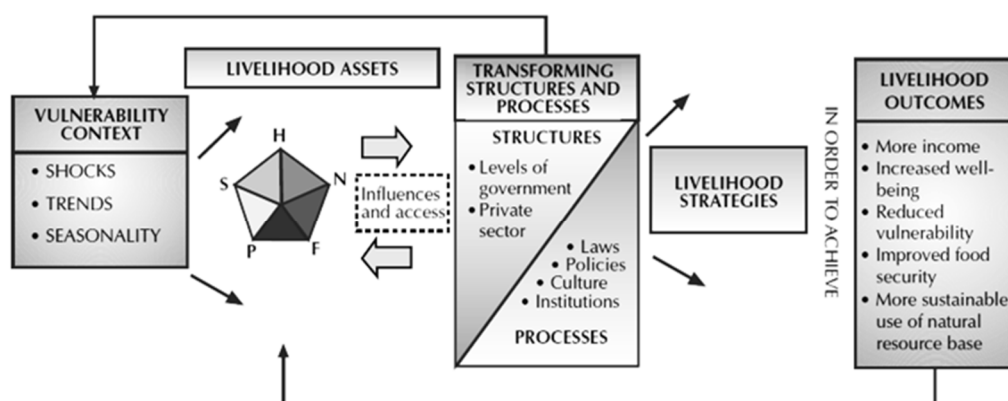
LIVELIHOOD ASSETS

VULNERABILITY CONTEXT

• SHOCKS
• TRENDS
• SEASONALITY

H
N
F
P
S

Influences and access

TRANSFORMING STRUCTURES AND PROCESSES

STRUCTURES

• Levels of government
• Private sector

• Laws
• Policies
• Culture
• Institutions

PROCESSES

LIVELIHOOD STRATEGIES

IN ORDER TO ACHIEVE

LIVELIHOOD OUTCOMES

• More income
• Increased well-being
• Reduced vulnerability
• Improved food security
• More sustainable use of natural resource base